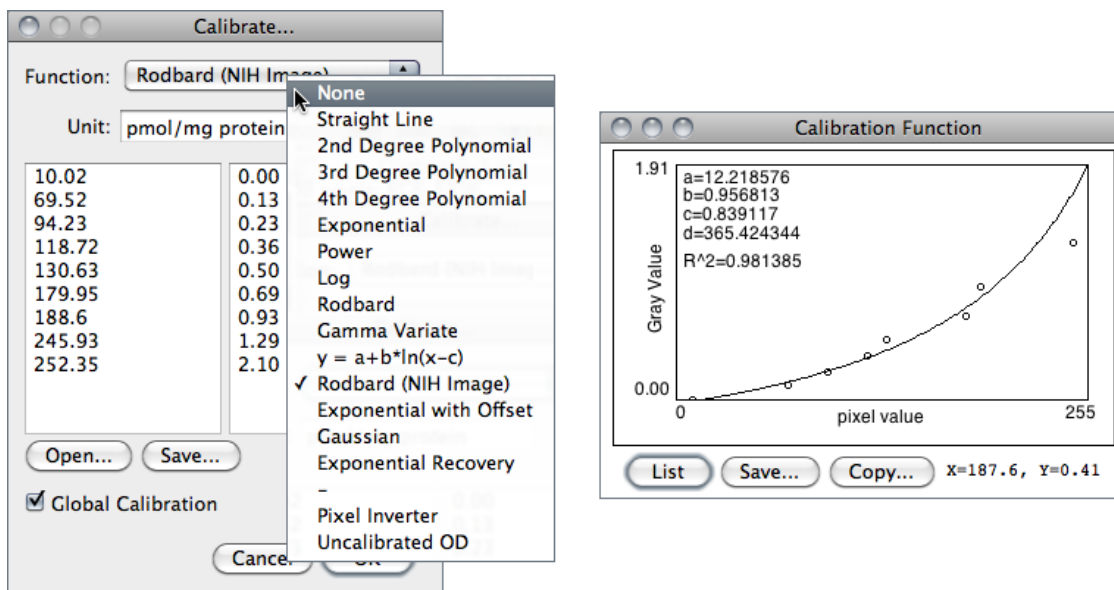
Calibrate...

Function: Rodbard (NIH Image)

Unit: pmol/mg protein

| | |
|---|---|
| 10.02 | 0.00 |
| 69.52 | 0.13 |
| 94.23 | 0.23 |
| 118.72 | 0.36 |
| 130.63 | 0.50 |
| 179.95 | 0.69 |
| 188.6 | 0.93 |
| 245.93 | 1.29 |
| 252.35 | 2.10 |

Open... Save...

☑ Global Calibration

Cancel OK

None
Straight Line
2nd Degree Polynomial
3rd Degree Polynomial
4th Degree Polynomial
Exponential
Power
Log
Rodbard
Gamma Variate
y = a+b*ln(x-c)
✓ Rodbard (NIH Image)
Exponential with Offset
Gaussian
Exponential Recovery
-
Pixel Inverter
Uncalibrated OD

Calibration Function

1.91
a=12.218576
b=0.956813
c=0.839117
d=365.424344
R^2=0.981385
Gray Value
0.00
0
pixel value
255

List Save... Copy... X=187.6, Y=0.41